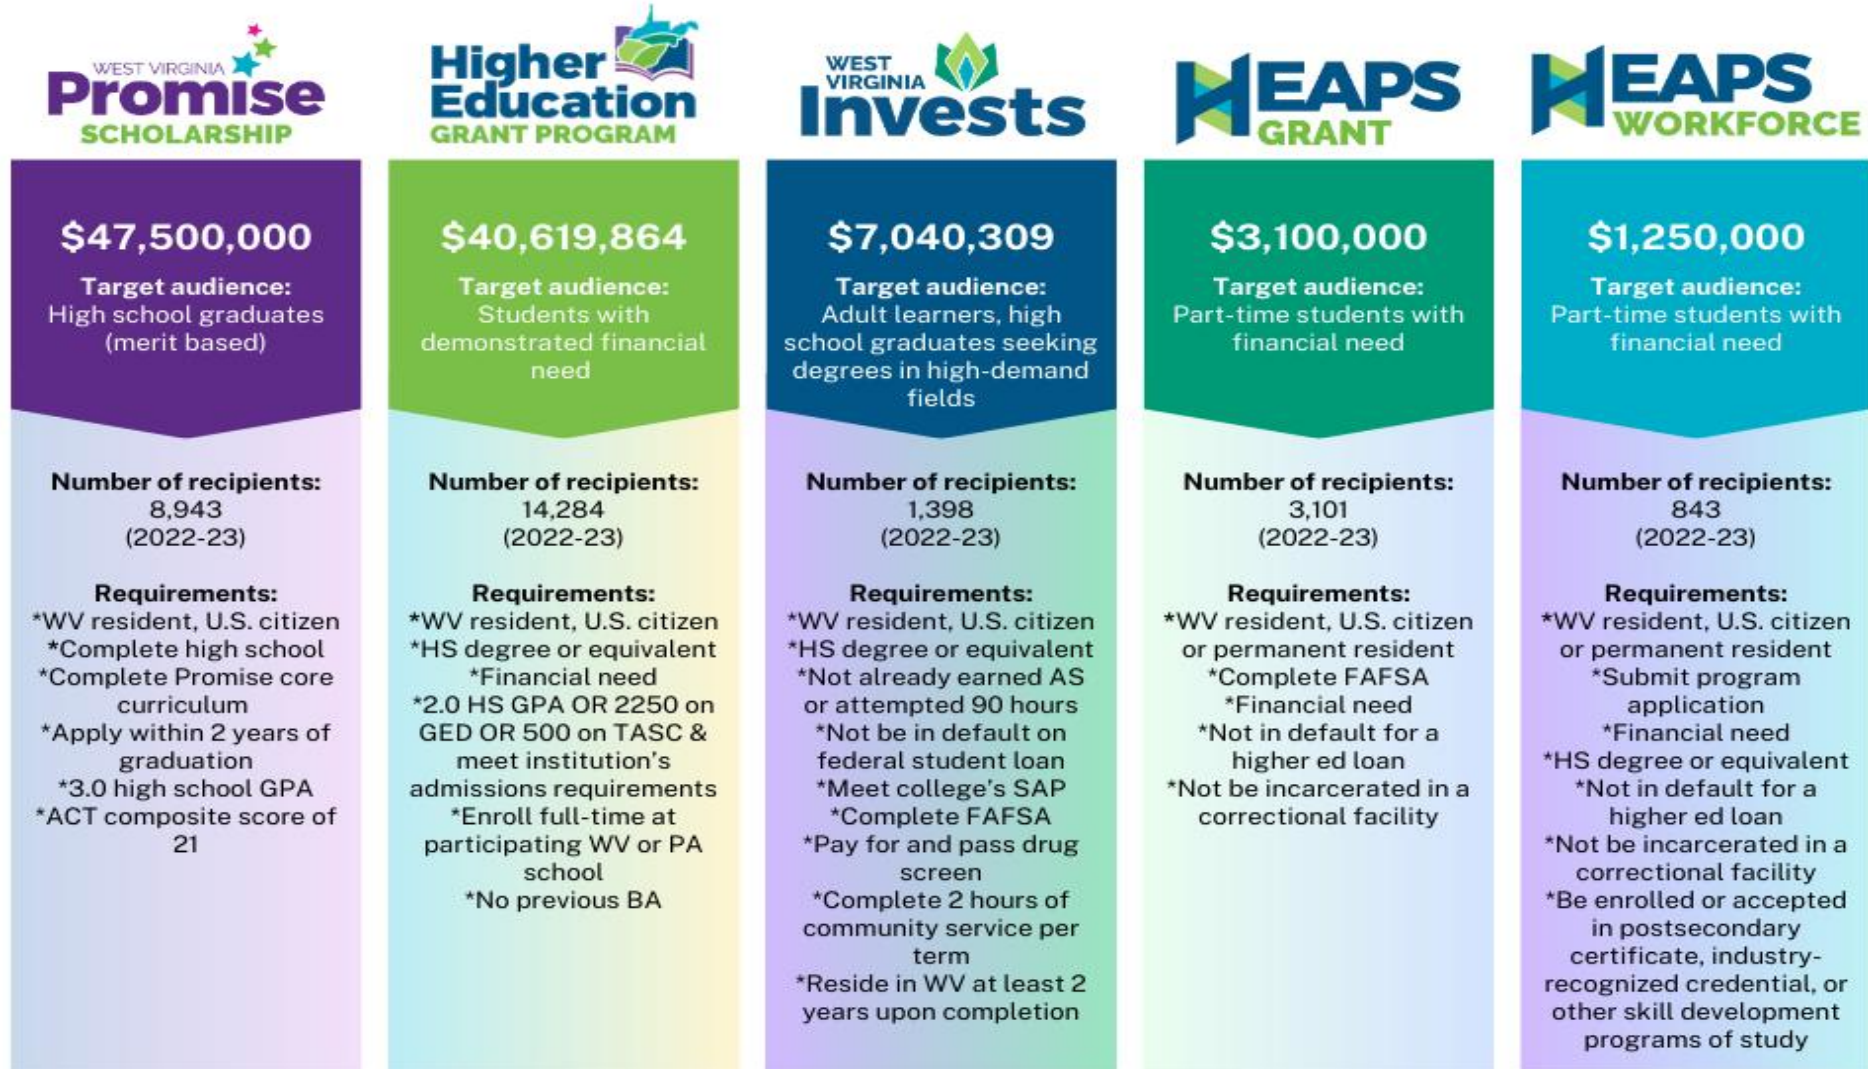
WEST VIRGINIA Promise SCHOLARSHIP

$47,500,000

Target audience: High school graduates (merit based)

Number of recipients: 8,943 (2022-23)

Requirements:
*WV resident, U.S. citizen
*Complete high school
*Complete Promise core curriculum
*Apply within 2 years of graduation
*3.0 high school GPA
*ACT composite score of 21

Higher Education GRANT PROGRAM

$40,619,864

Target audience: Students with demonstrated financial need

Number of recipients: 14,284 (2022-23)

Requirements:
*WV resident, U.S. citizen
*HS degree or equivalent
*Financial need
*2.0 HS GPA OR 2250 on GED OR 500 on TASC & meet institution's admissions requirements
*Enroll full-time at participating WV or PA school
*No previous BA

WEST VIRGINIA Invests

$7,040,309

Target audience: Adult learners, high school graduates seeking degrees in high-demand fields

Number of recipients: 1,398 (2022-23)

Requirements:
*WV resident, U.S. citizen
*HS degree or equivalent
*Not already earned AS or attempted 90 hours
*Not be in default on federal student loan
*Meet college's SAP
*Complete FAFSA
*Pay for and pass drug screen
*Complete 2 hours of community service per term
*Reside in WV at least 2 years upon completion

HEAPS GRANT

$3,100,000

Target audience: Part-time students with financial need

Number of recipients: 3,101 (2022-23)

Requirements:
*WV resident, U.S. citizen or permanent resident
*Complete FAFSA
*Financial need
*Not in default for a higher ed loan
*Not be incarcerated in a correctional facility

HEAPS WORKFORCE

$1,250,000

Target audience: Part-time students with financial need

Number of recipients: 843 (2022-23)

Requirements:
*WV resident, U.S. citizen or permanent resident
*Submit program application
*Financial need
*HS degree or equivalent
*Not in default for a higher ed loan
*Not be incarcerated in a correctional facility
*Be enrolled or accepted in postsecondary certificate, industry-recognized credential, or other skill development programs of study